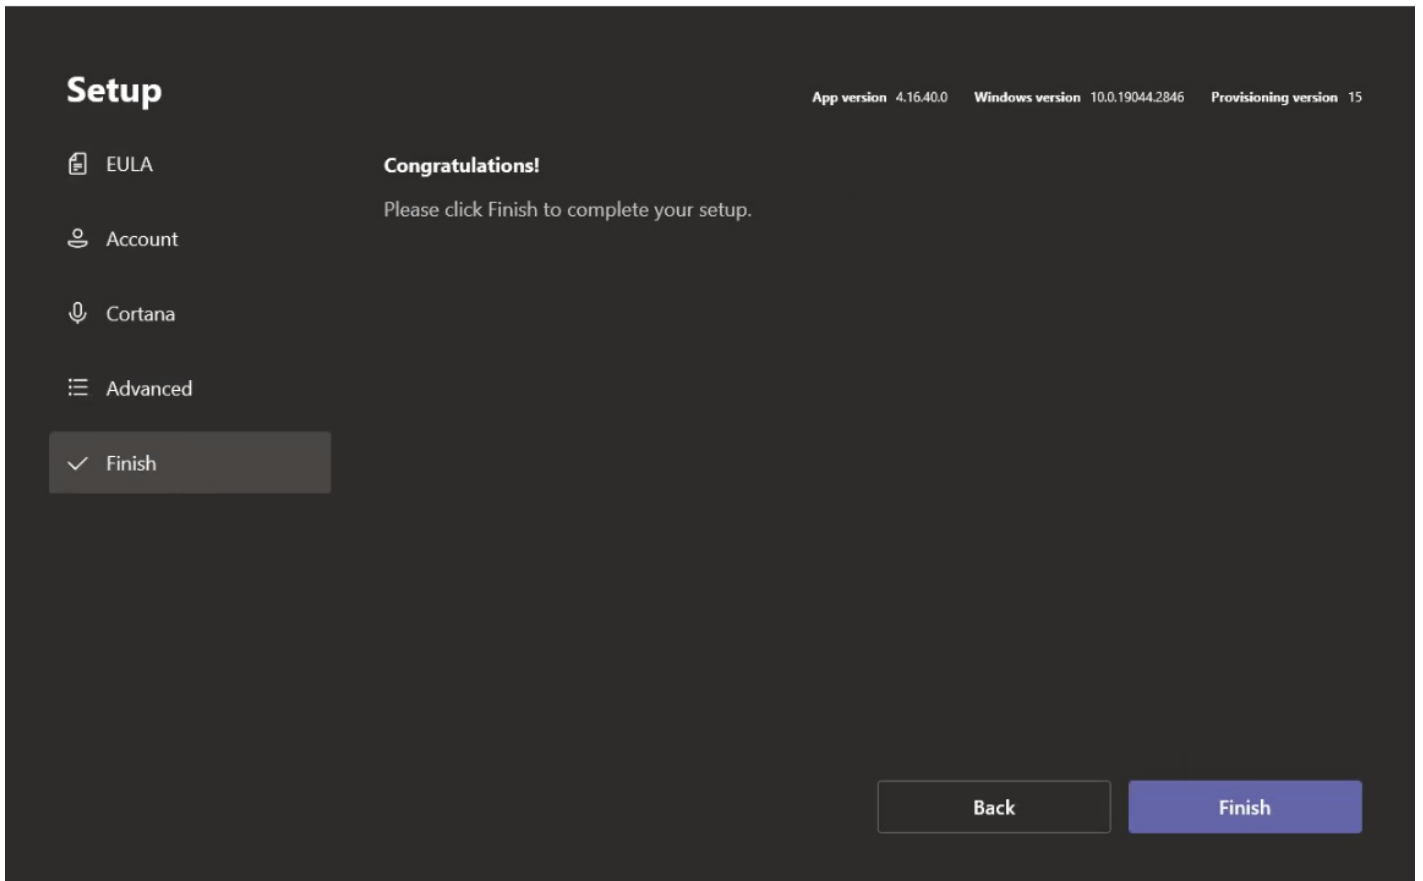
Setup

App version 4.16.40.0 Windows version 10.0.19044.2846 Provisioning version 15

EULA

Account

Cortana

Advanced

Finish

Congratulations!

Please click Finish to complete your setup.

Back

Finish